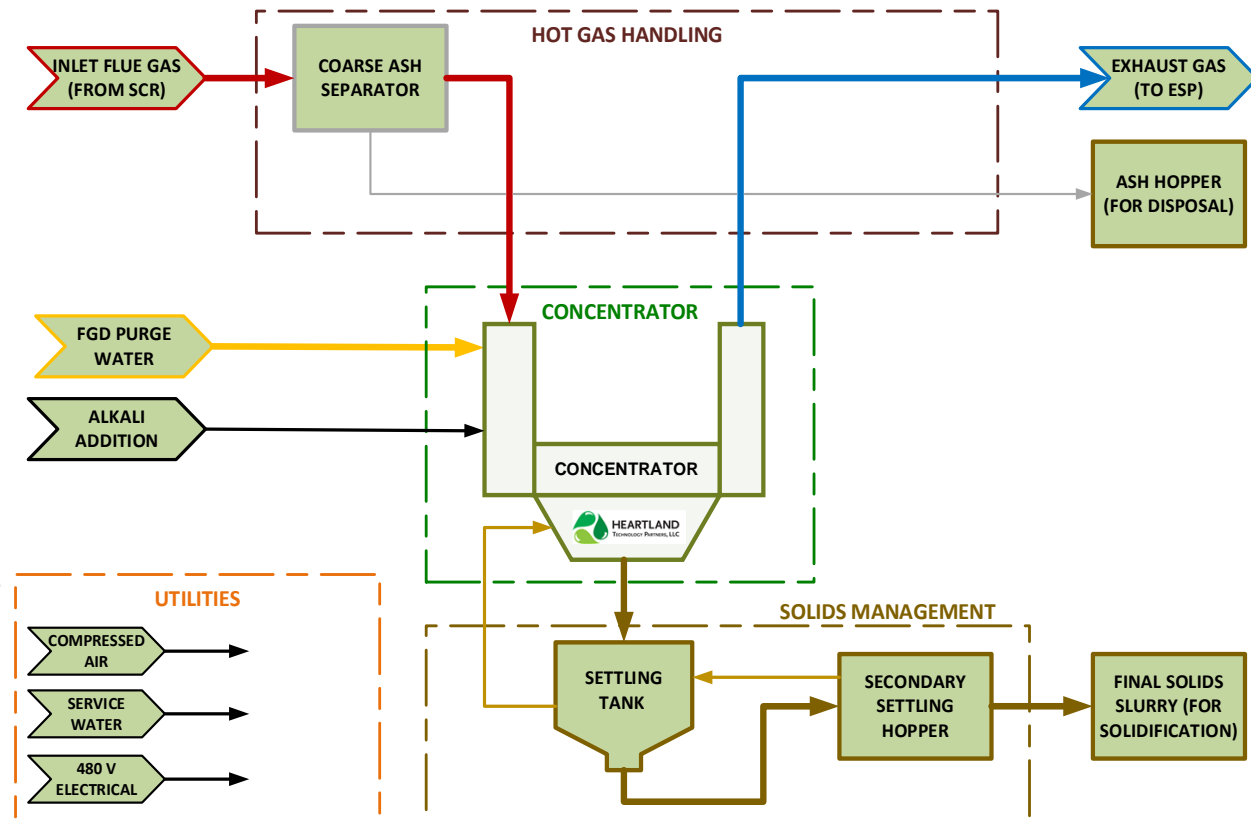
HOT GAS HANDLING

INLET FLUE GAS (FROM SCR)

COARSE ASH SEPARATOR

EXHAUST GAS (TO ESP)

ASH HOPPER (FOR DISPOSAL)

CONCENTRATOR

FGD PURGE WATER

ALKALI ADDITION

CONCENTRATOR

HEARTLAND TECHNOLOGY PARTNERS, LLC

UTILITIES

COMPRESSED AIR

SERVICE WATER

480 V ELECTRICAL

SOLIDS MANAGEMENT

SETTLING TANK

SECONDARY SETTLING HOPPER

FINAL SOLIDS SLURRY (FOR SOLIDIFICATION)